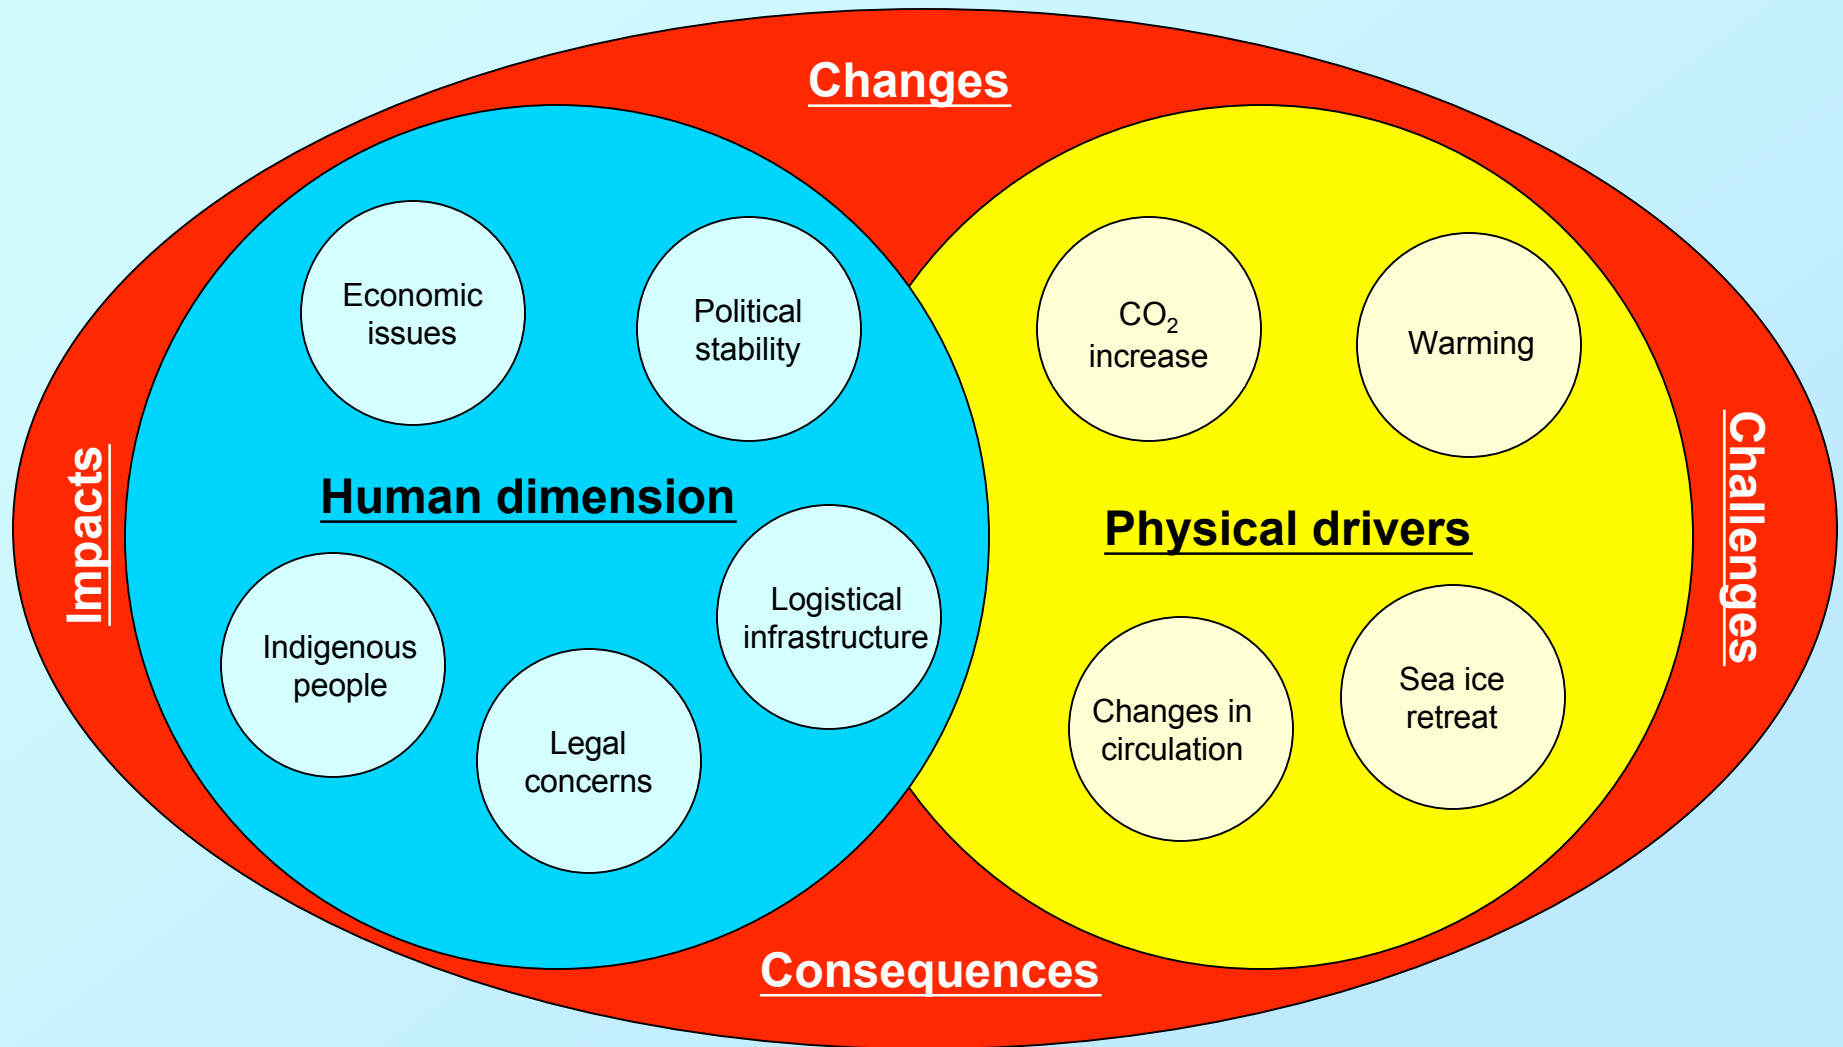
Changes

Impacts

Challenges

Human dimension

Economic issues

Political stability

Indigenous people

Legal concerns

Logistical infrastructure

Physical drivers

$CO_2$ increase

Warming

Changes in circulation

Sea ice retreat

Consequences